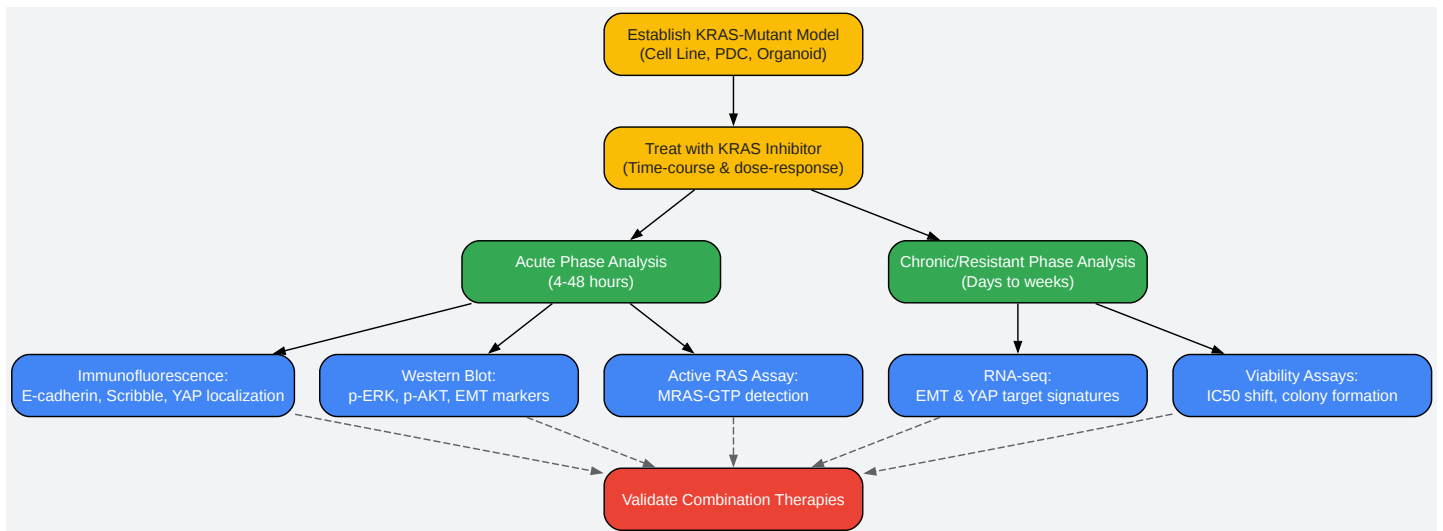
Establish KRAS-Mutant Model
(Cell Line, PDC, Organoid)

Treat with KRAS Inhibitor
(Time-course & dose-response)

Acute Phase Analysis
(4-48 hours)

Chronic/Resistant Phase Analysis
(Days to weeks)

Immunofluorescence:
E-cadherin, Scribble, YAP localization

Western Blot:
p-ERK, p-AKT, EMT markers

Active RAS Assay:
MRAS-GTP detection

RNA-seq:
EMT & YAP target signatures

Viability Assays:
IC50 shift, colony formation

Validate Combination Therapies